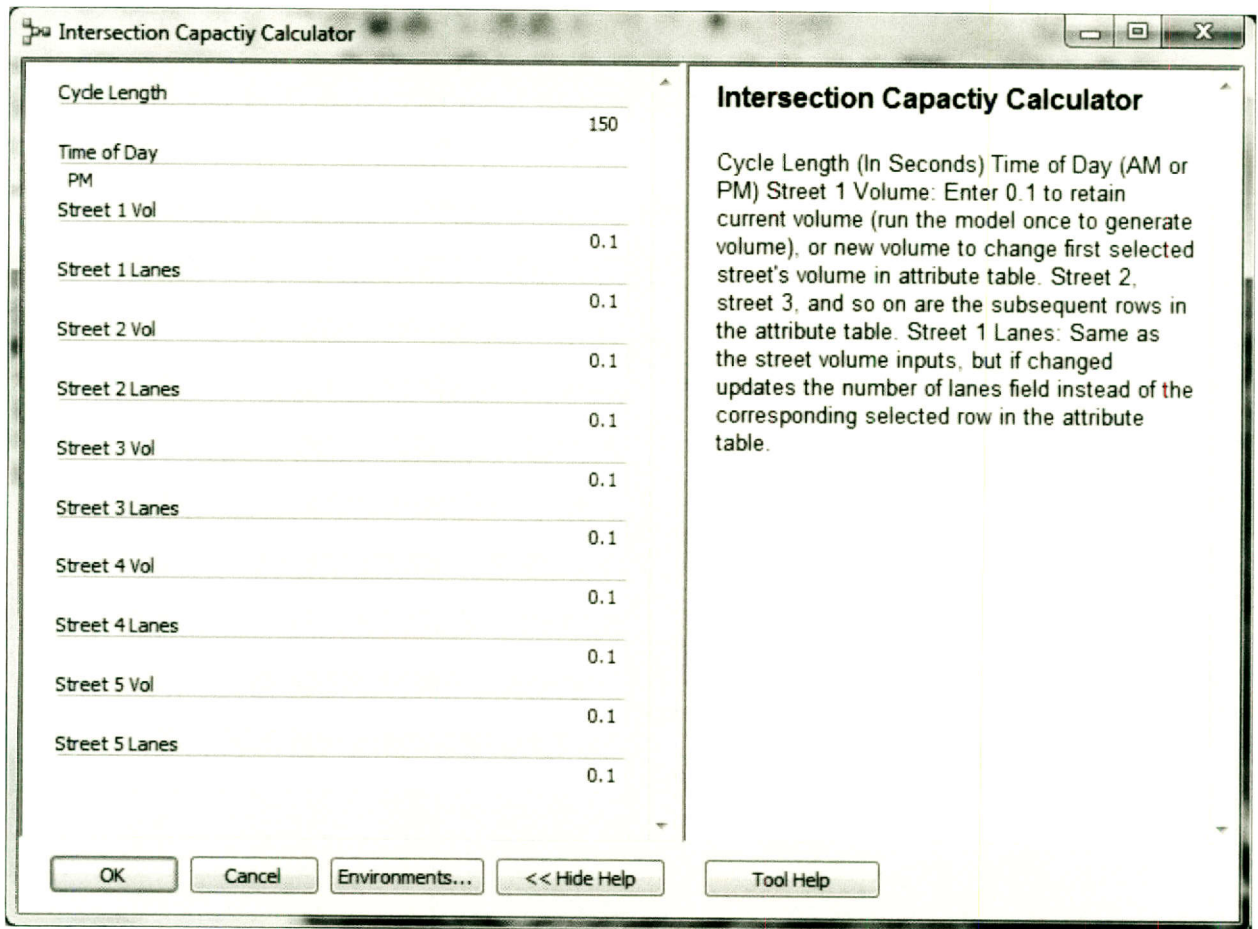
Intersection Capactiy Calculator

Cycle Length
150
Time of Day
PM
Street 1 Vol
0.1
Street 1 Lanes
0.1
Street 2 Vol
0.1
Street 2 Lanes
0.1
Street 3 Vol
0.1
Street 3 Lanes
0.1
Street 4 Vol
0.1
Street 4 Lanes
0.1
Street 5 Vol
0.1
Street 5 Lanes
0.1

Intersection Capactiy Calculator

Cycle Length (In Seconds) Time of Day (AM or PM) Street 1 Volume: Enter 0.1 to retain current volume (run the model once to generate volume), or new volume to change first selected street's volume in attribute table. Street 2, street 3, and so on are the subsequent rows in the attribute table. Street 1 Lanes: Same as the street volume inputs, but if changed updates the number of lanes field instead of the corresponding selected row in the attribute table.

OK
Cancel
Environments...
<< Hide Help
Tool Help